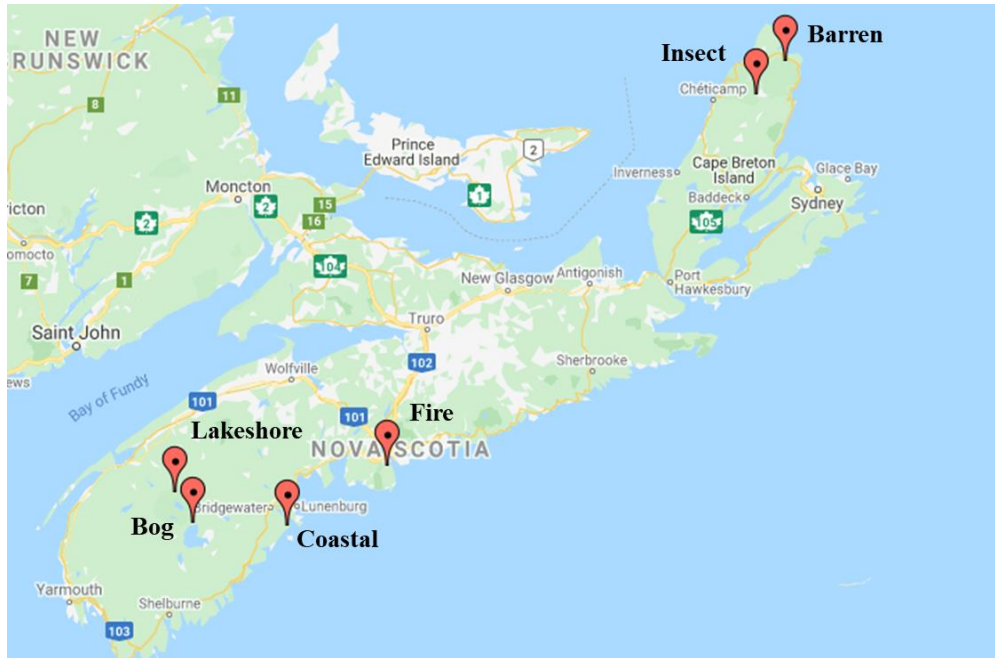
NEW
RUNSWICK

Insect
Barren

Chéticamp

Prince
Edward Island

2

11

8

Inverness
Cape Breton
Island
Glace Bay

Baddeck
Sydney

Moncton

ricton

2
2
15
16
1
105

omocto

7
1
104

New Glasgow
Antigonish
Port
Hawkesbury

7

Saint John

Truro

Sherbrooke

ews

Wolfville

102

Bay of Fundy

101

101
Fire

Lakeshore

NOVA SCOTIA

Bridgewater
Lunenburg

Bog
Coastal

Yarmouth

Shelburne

103